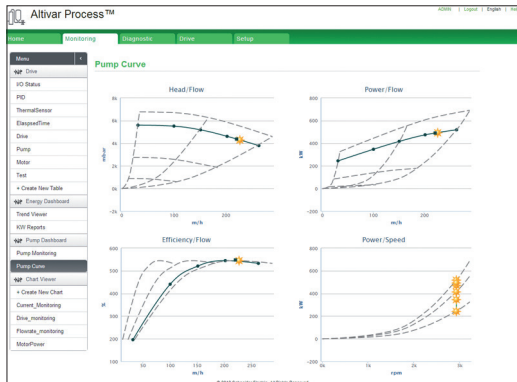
Altivar Process™

ADMIN | Logout | English | He

Home
Monitoring
Diagnostic
Drive
Setup

Menu
Drive
I/O Status
PID
ThermalSensor
ElapsedTime
Drive
Pump
Motor
Test
+ Create New Table
Energy Dashboard
Trend Viewer
KW Reports
Pump Dashboard
Pump Monitoring
Pump Curve
Chart Viewer
+ Create New Chart
Current_Monitoring
Drive_monitoring
Flowrate_monitoring
MotorPower

Pump Curve

Head/Flow
8k
6k
4k
2k
0
-2k
mbar
0
100
200
m/h

Power/Flow
800
600
400
200
0
-200
kW
0
100
200
m/h

Efficiency/Flow
600
500
400
300
200
%
50
100
150
200
250
m/h

Power/Speed
800
600
400
200
0
-200
kW
0k
1k
2k
3k
rpm

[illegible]